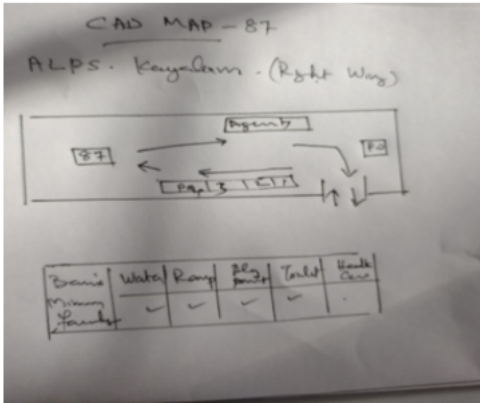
CAD MAP - 87

ALPS. Kayalam. (Right Way)

Agenty

87

P.O

Rayb 3 | E.T.I

| Basic Minimum Faculty | Water | Ramp | All. pump | Toilet | Health Care |
|---|---|---|---|---|---|
| | ✓ | ✓ | ✓ | ✓ | . |